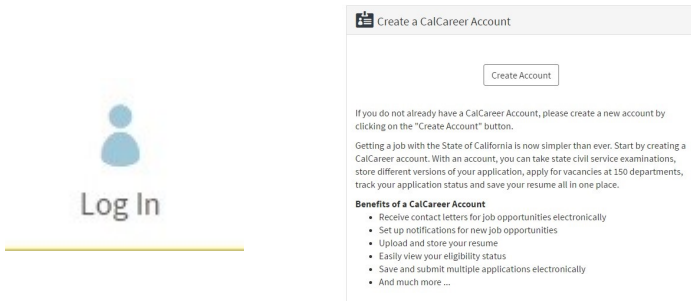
Log In

Create a CalCareer Account

Create Account

If you do not already have a CalCareer Account, please create a new account by clicking on the "Create Account" button.

Getting a job with the State of California is now simpler than ever. Start by creating a CalCareer account. With an account, you can take state civil service examinations, store different versions of your application, apply for vacancies at 150 departments, track your application status and save your resume all in one place.

**Benefits of a CalCareer Account**
- Receive contact letters for job opportunities electronically
- Set up notifications for new job opportunities
- Upload and store your resume
- Easily view your eligibility status
- Save and submit multiple applications electronically
- And much more ...